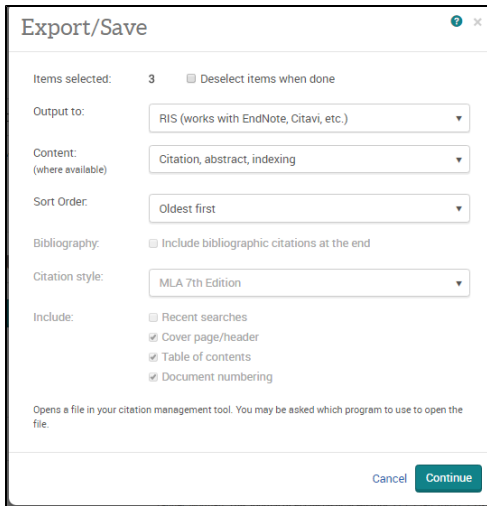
Export/Save

Items selected: 3 Deselect items when done

Output to: RIS (works with EndNote, Citavi, etc.)

Content: (where available) Citation, abstract, indexing

Sort Order: Oldest first

Bibliography: Include bibliographic citations at the end

Citation style: MLA 7th Edition

Include: Recent searches
Cover page/header
Table of contents
Document numbering

Opens a file in your citation management tool. You may be asked which program to use to open the file.

Cancel Continue